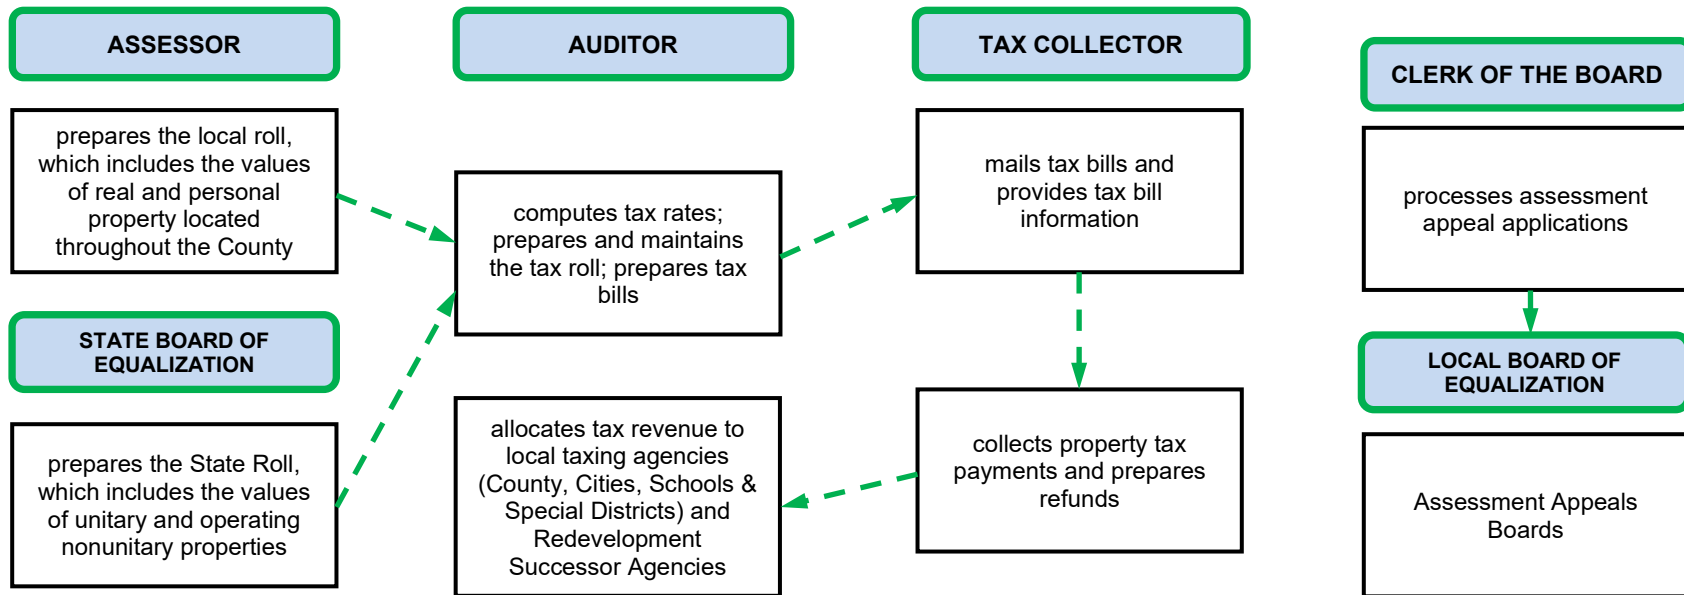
ASSESSOR

prepares the local roll, which includes the values of real and personal property located throughout the County

STATE BOARD OF EQUALIZATION

prepares the State Roll, which includes the values of unitary and operating nonunitary properties

AUDITOR

computes tax rates; prepares and maintains the tax roll; prepares tax bills

allocates tax revenue to local taxing agencies (County, Cities, Schools & Special Districts) and Redevelopment Successor Agencies

TAX COLLECTOR

mails tax bills and provides tax bill information

collects property tax payments and prepares refunds

CLERK OF THE BOARD

processes assessment appeal applications

LOCAL BOARD OF EQUALIZATION

Assessment Appeals Boards